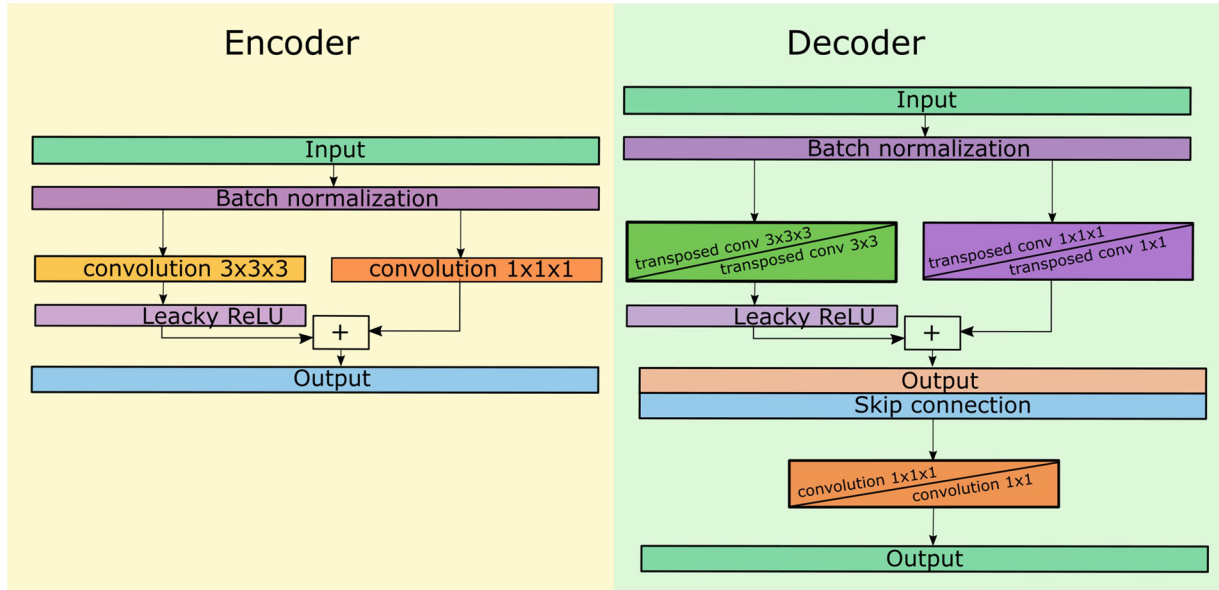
Encoder

Input

Batch normalization

convolution 3x3x3

convolution 1x1x1

Leacky ReLU

+

Output

Decoder

Input

Batch normalization

transposed conv 3x3x3
transposed conv 3x3

transposed conv 1x1x1
transposed conv 1x1

Leacky ReLU

+

Output

Skip connection

convolution 1x1x1
convolution 1x1

Output